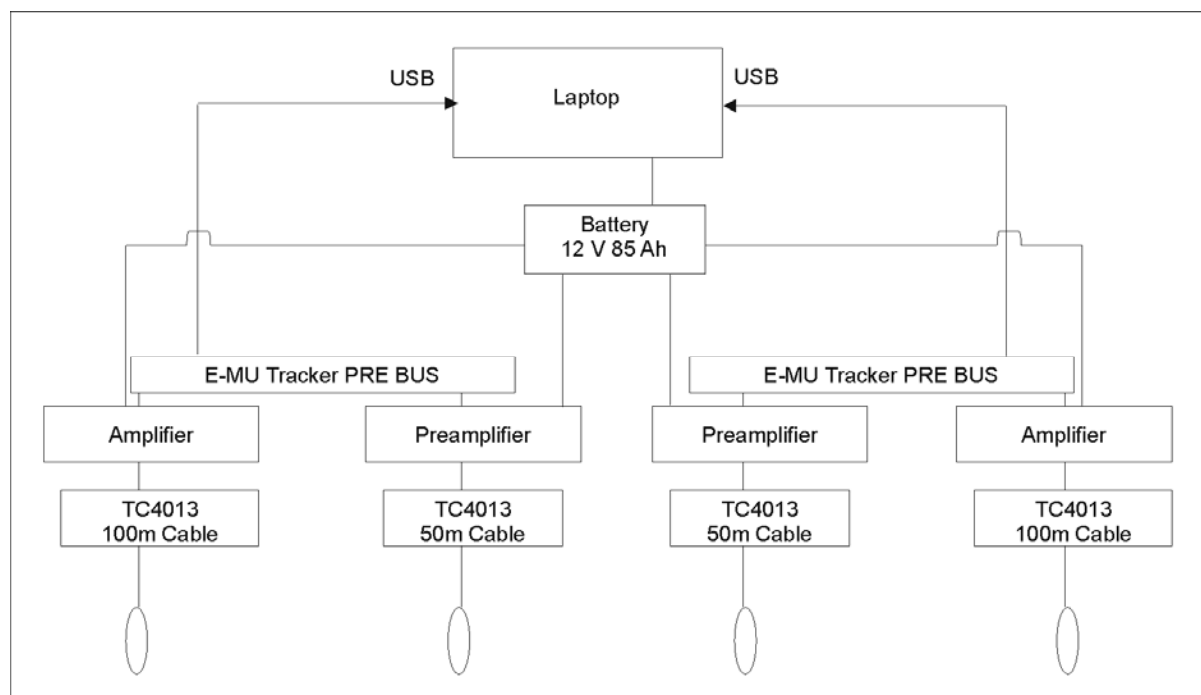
USB

Laptop

USB

Battery
12 V 85 Ah

E-MU Tracker PRE BUS

E-MU Tracker PRE BUS

Amplifier

Preamplifier

Preamplifier

Amplifier

TC4013
100m Cable

TC4013
50m Cable

TC4013
50m Cable

TC4013
100m Cable